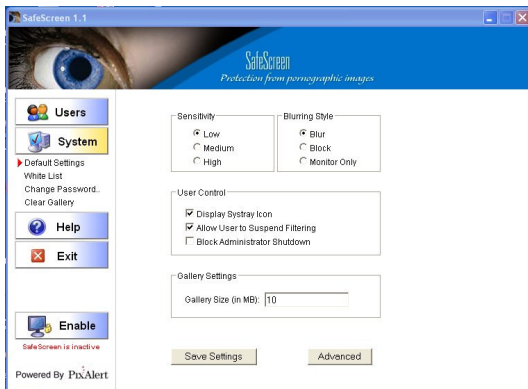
SafeScreen 1.1

SafeScreen
Protection from pornographic images

Users

System

Default Settings
White List
Change Password..
Clear Gallery

Help

Exit

Enable
SafeScreen is inactive

Powered By PixAlert

Sensitivity
Low
Medium
High

Blurring Style
Blur
Block
Monitor Only

User Control
Display Systray Icon
Allow User to Suspend Filtering
Block Administrator Shutdown

Gallery Settings
Gallery Size (in MB): 10

Save Settings

Advanced